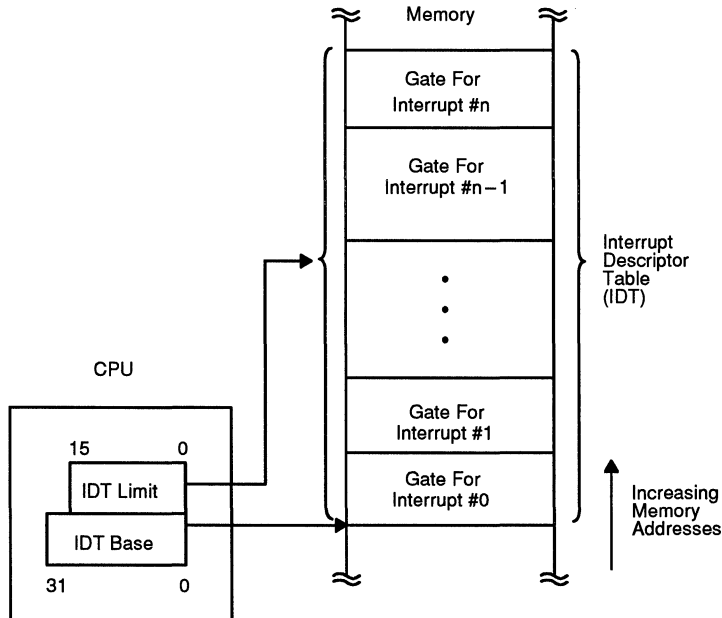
Memory

Gate For Interrupt #n

Gate For Interrupt #n – 1

Interrupt Descriptor Table (IDT)

Gate For Interrupt #1

Gate For Interrupt #0

CPU

15

0

IDT Limit

IDT Base

31

0

Increasing Memory Addresses